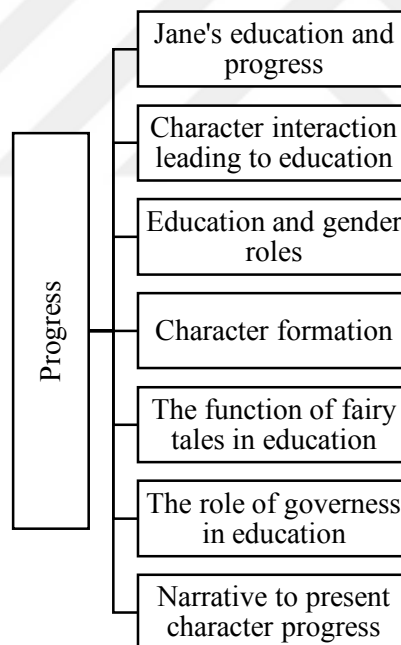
Progress

Jane's education and progress

Character interaction leading to education

Education and gender roles

Character formation

The function of fairy tales in education

The role of governess in education

Narrative to present character progress